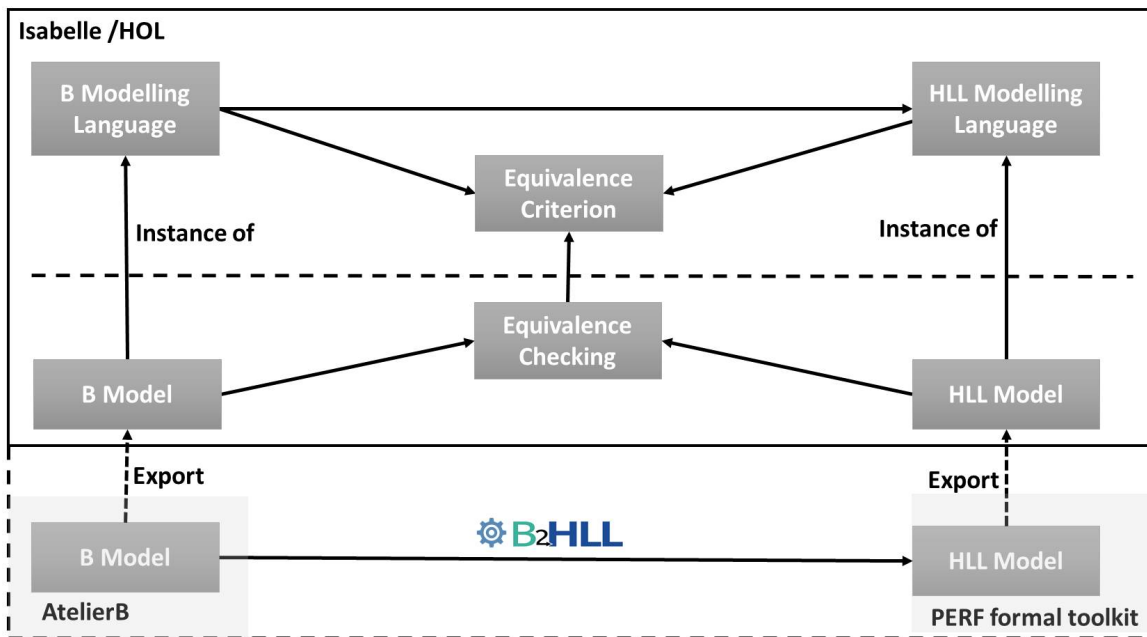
Isabelle /HOL

B Modelling Language

HLL Modelling Language

Equivalence Criterion

Instance of

Instance of

Equivalence Checking

B Model

HLL Model

Export

Export

B Model

B2HLL

HLL Model

AtelierB

PERF formal toolkit